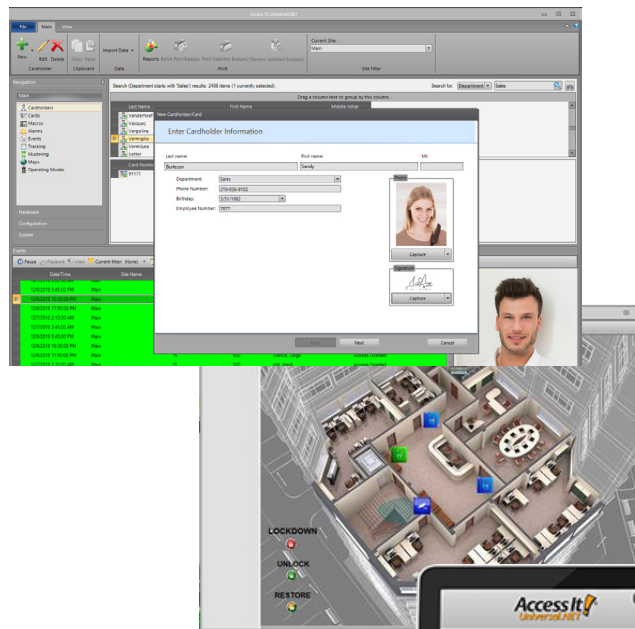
Access It! Universal.NET

File Main View

New Edit Delete Copy Paste Import Data Reports Batch Print Badges Print Selected Badges Preview Selected Badges

Cardholder Clipboard Data Print Site Filter

Current Site: Main

Navigation

Main

Cardholders
Cards
Macros
Alarms
Events
Tracking
Mustering
Maps
Operating Modes

Hardware
Configuration
System

Search (Department starts with 'Sales') results: 2498 items (1 currently selected).

Search for: Department Sales

Drag a column here to group by this column.

Last Name First Name Middle Initial

Vandermolen
Vasquez
Vergolino
Vermiglio
Vermilyea
Vetter

Card Number

91171

New Cardholder/Card

Enter Cardholder Information

Last name: Barbizon
First name: Sandy
MI:

Department: Sales
Phone Number: 219-836-9102
Birthday: 5/31/1982
Employee Number: 7877

Photo

Capture

Signature

Capture

Back Next Cancel

Events

Pause Playback View Current Filter: (None)

Date/Time Site Name

12/6/2018 5:45:00 PM Main
12/6/2018 10:30:00 PM Main
12/6/2018 11:50:00 PM Main
12/7/2018 2:10:00 AM Main
12/7/2018 3:40:00 AM Main
12/6/2018 9:45:00 PM Main
12/6/2018 10:45:00 PM Main
12/6/2018 11:50:00 PM Main

Access Granted

LOCKDOWN

UNLOCK

RESTORE

Access It! Universal.NET